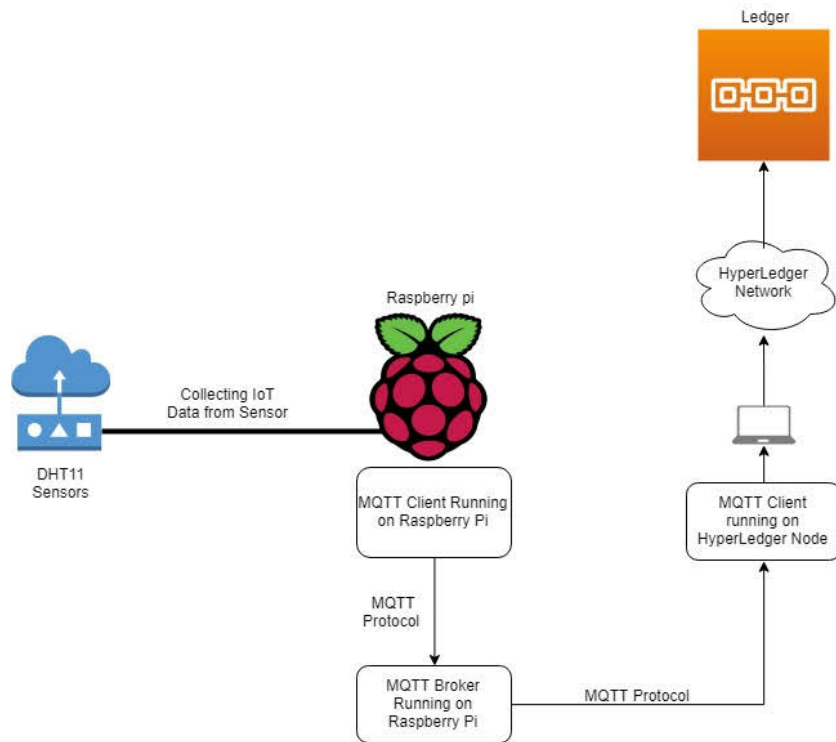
Ledger

HyperLedger Network

Raspberry pi

Collecting IoT Data from Sensor

DHT11 Sensors

MQTT Client Running on Raspberry Pi

MQTT Client running on HyperLedger Node

MQTT Protocol

MQTT Broker Running on Raspberry Pi

MQTT Protocol